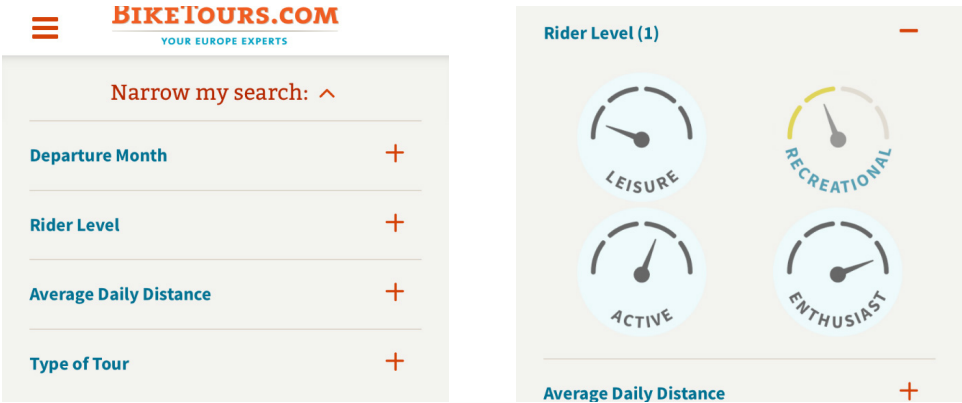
BIKETOURS.COM
YOUR EUROPE EXPERTS

Narrow my search: ^

Departure Month +

Rider Level +

Average Daily Distance +

Type of Tour +

Rider Level (1) −

LEISURE

RECREATIONAL

ACTIVE

ENTHUSIAST

Average Daily Distance +